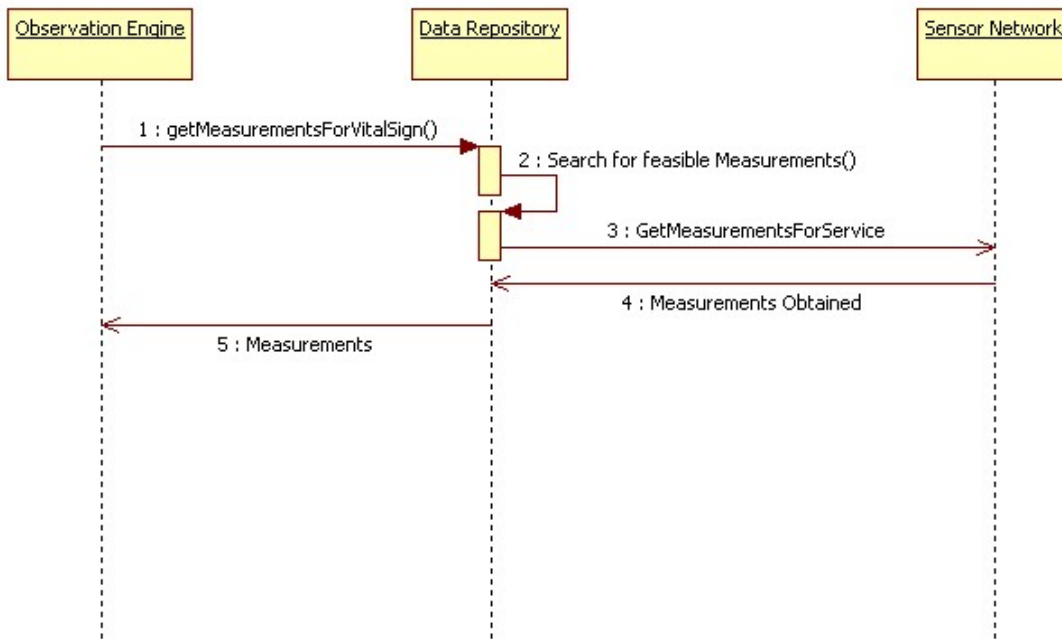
Observation Engine

Data Repository

Sensor Network

1 : getMeasurementsForVitalSign()

2 : Search for feasible Measurements()

3 : GetMeasurementsForService

4 : Measurements Obtained

5 : Measurements